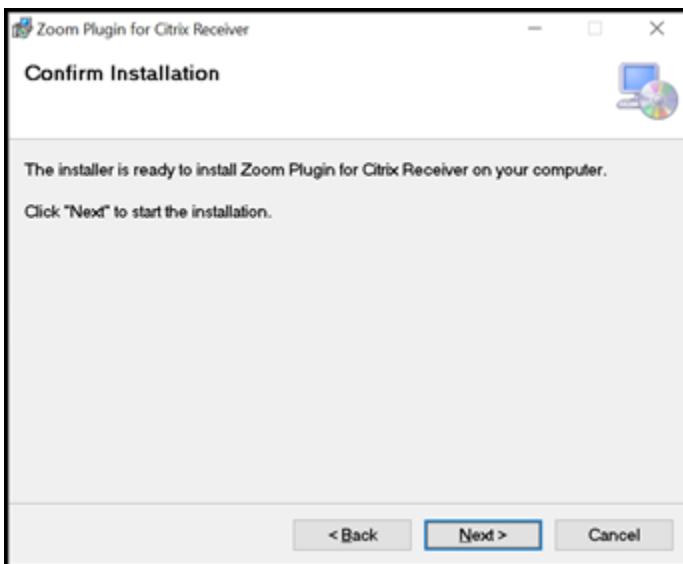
Zoom Plugin for Citrix Receiver

Confirm Installation

The installer is ready to install Zoom Plugin for Citrix Receiver on your computer.

Click "Next" to start the installation.

< Back

Next >

Cancel